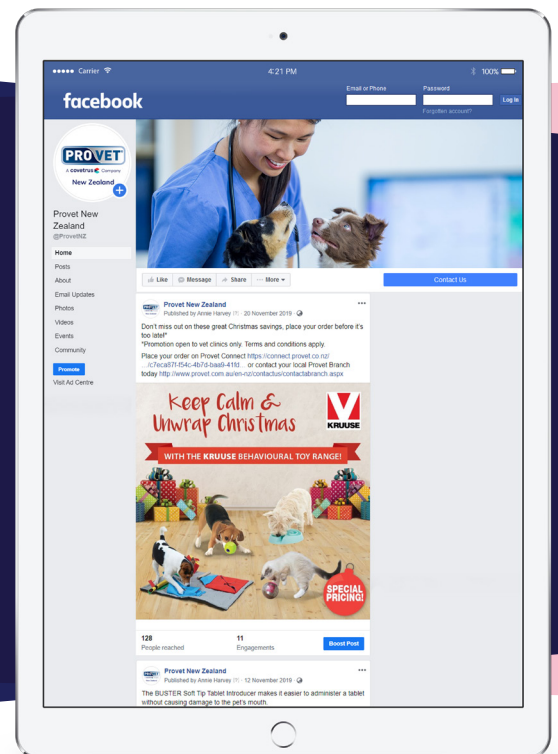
••••• Carrier

4:21 PM

100%

facebook

Email or Phone

Password

Log In

Forgotten account?

PROVET

A covetrus Company

New Zealand

Provet New Zealand

@ProvetNZ

Home

Posts

About

Email Updates

Photos

Videos

Events

Community

Promote

Visit Ad Centre

Like

Message

Share

More

Contact Us

Provet New Zealand

Published by Annie Harvey · 20 November 2019 ·

Don't miss out on these great Christmas savings, place your order before it's too late!*

*Promotion open to vet clinics only. Terms and conditions apply.

Place your order on Provet Connect https://connect.provet.co.nz/.../c7eca87f-f54c-4b7d-baa9-41fd... or contact your local Provet Branch today http://www.provet.com.au/en-nz/contactus/contactabranch.aspx

Keep Calm & Unwrap Christmas

KRUUSE

WITH THE KRUUSE BEHAVIOURAL TOY RANGE!

SPECIAL PRICING!

128

People reached

11

Engagements

Boost Post

Provet New Zealand

Published by Annie Harvey · 12 November 2019 ·

The BUSTER Soft Tip Tablet Introducer makes it easier to administer a tablet without causing damage to the pet's mouth.